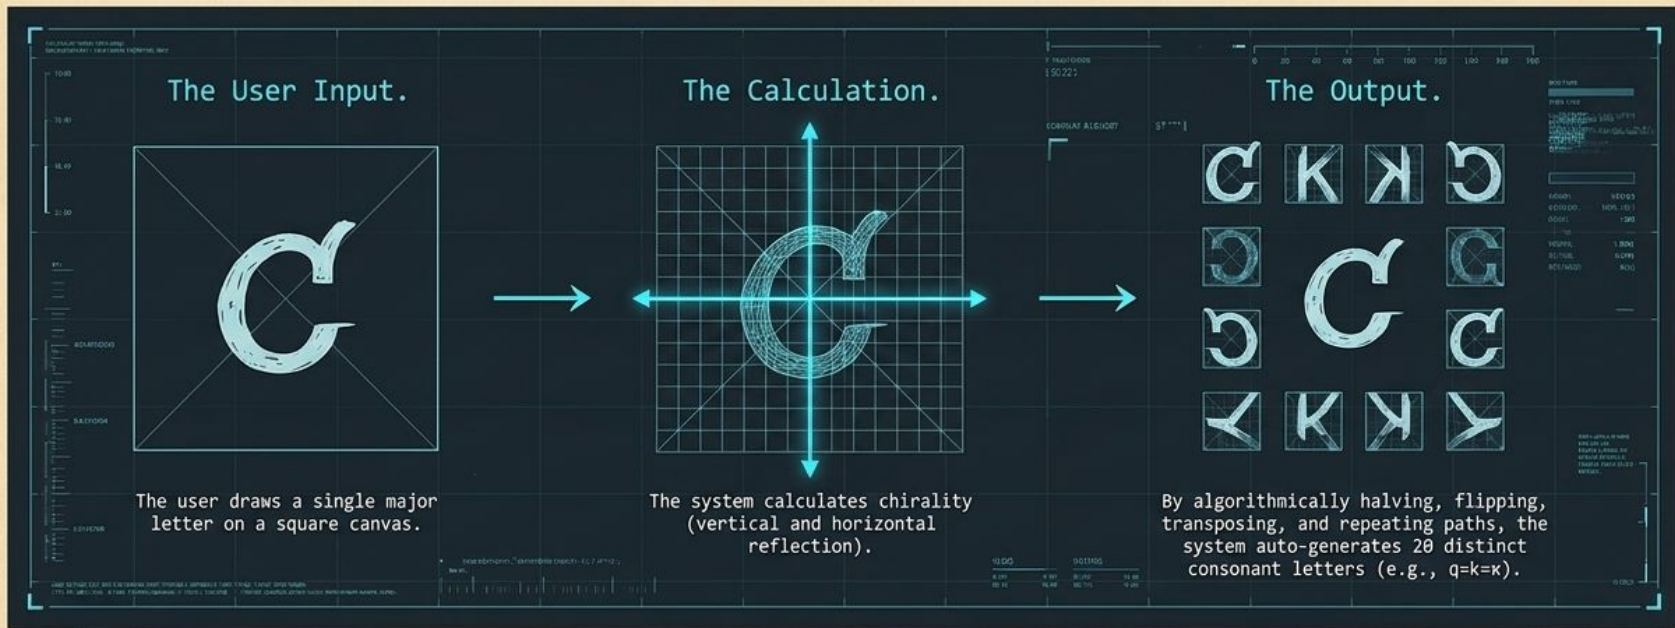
The User Input.

The user draws a single major letter on a square canvas.

The Calculation.

The system calculates chirality (vertical and horizontal reflection).

The Output.

By algorithmically halving, flipping, transposing, and repeating paths, the system auto-generates 20 distinct consonant letters (e.g., q=k=κ).